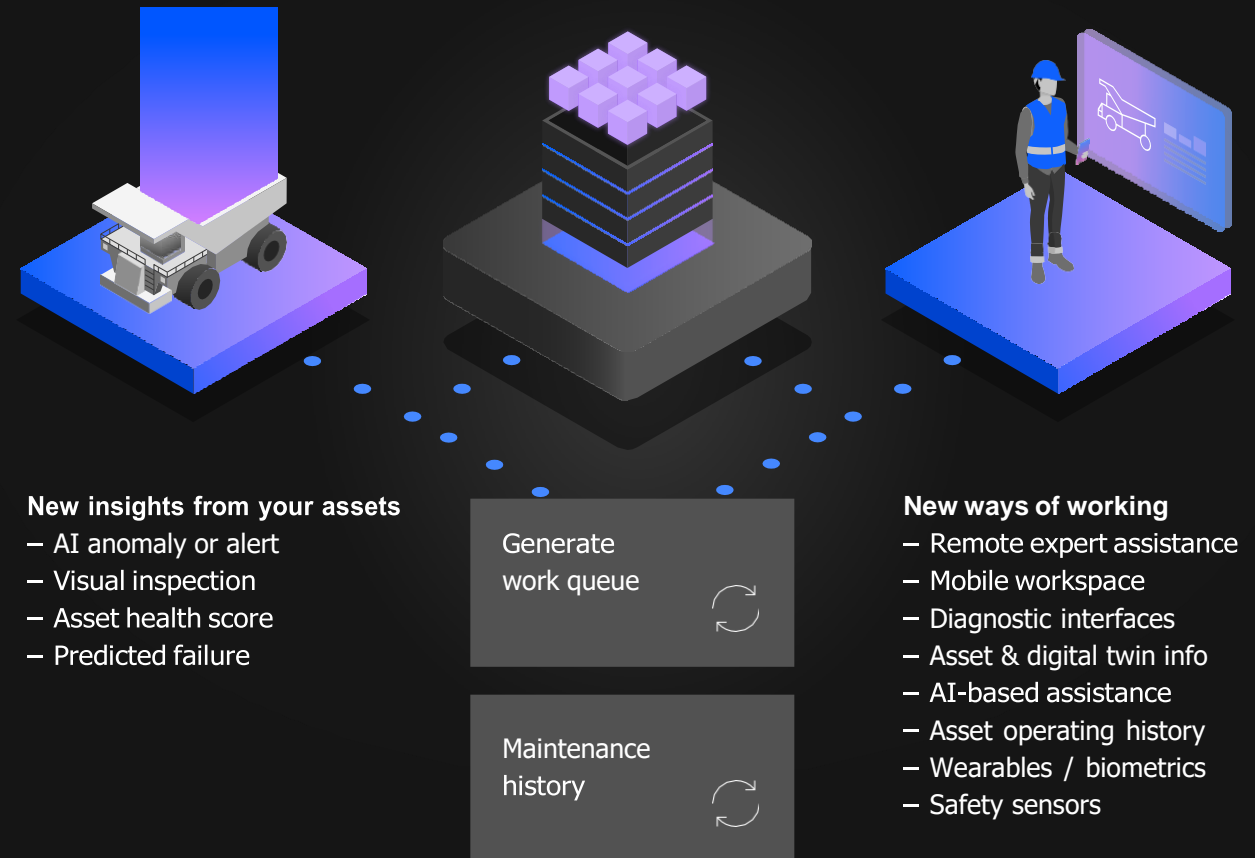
New insights from your assets
– AI anomaly or alert
– Visual inspection
– Asset health score
– Predicted failure

Generate work queue

Maintenance history

New ways of working
– Remote expert assistance
– Mobile workspace
– Diagnostic interfaces
– Asset & digital twin info
– AI-based assistance
– Asset operating history
– Wearables / biometrics
– Safety sensors